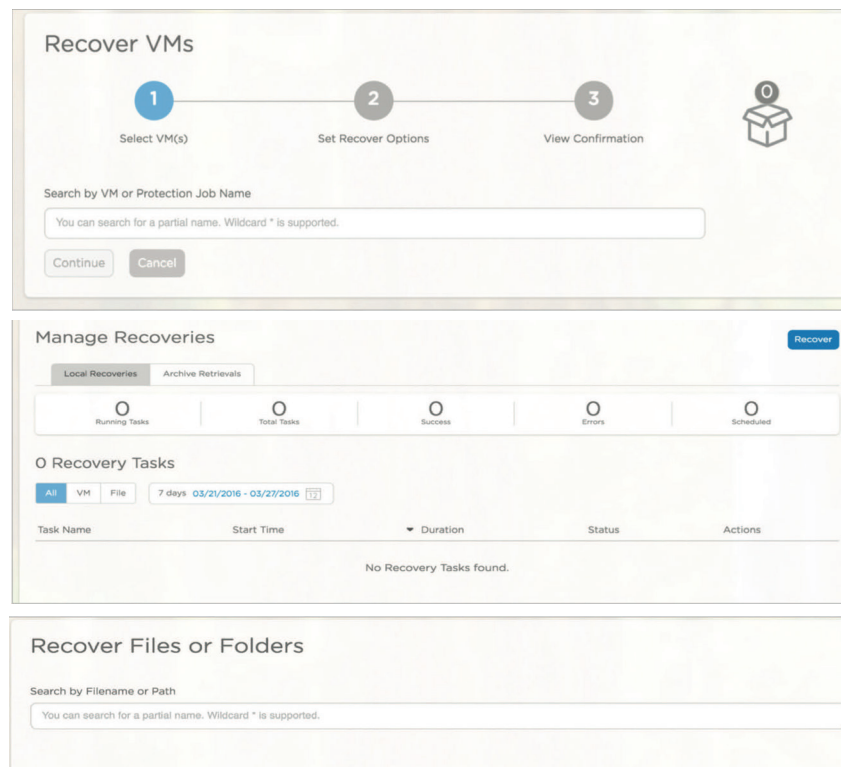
Recover VMs

1 Select VM(s)

2 Set Recover Options

3 View Confirmation

0

Search by VM or Protection Job Name

You can search for a partial name. Wildcard * is supported.

Continue Cancel

Manage Recoveries

Recover

Local Recoveries Archive Retrievals

| 0 Running Tasks | 0 Total Tasks | 0 Success | 0 Errors | 0 Scheduled |
|---|---|---|---|---|

0 Recovery Tasks

All VM File 7 days 03/21/2016 - 03/27/2016 12

| Task Name | Start Time | ▾ Duration | Status | Actions |
|---|---|---|---|---|

No Recovery Tasks found.

Recover Files or Folders

Search by Filename or Path

You can search for a partial name. Wildcard * is supported.